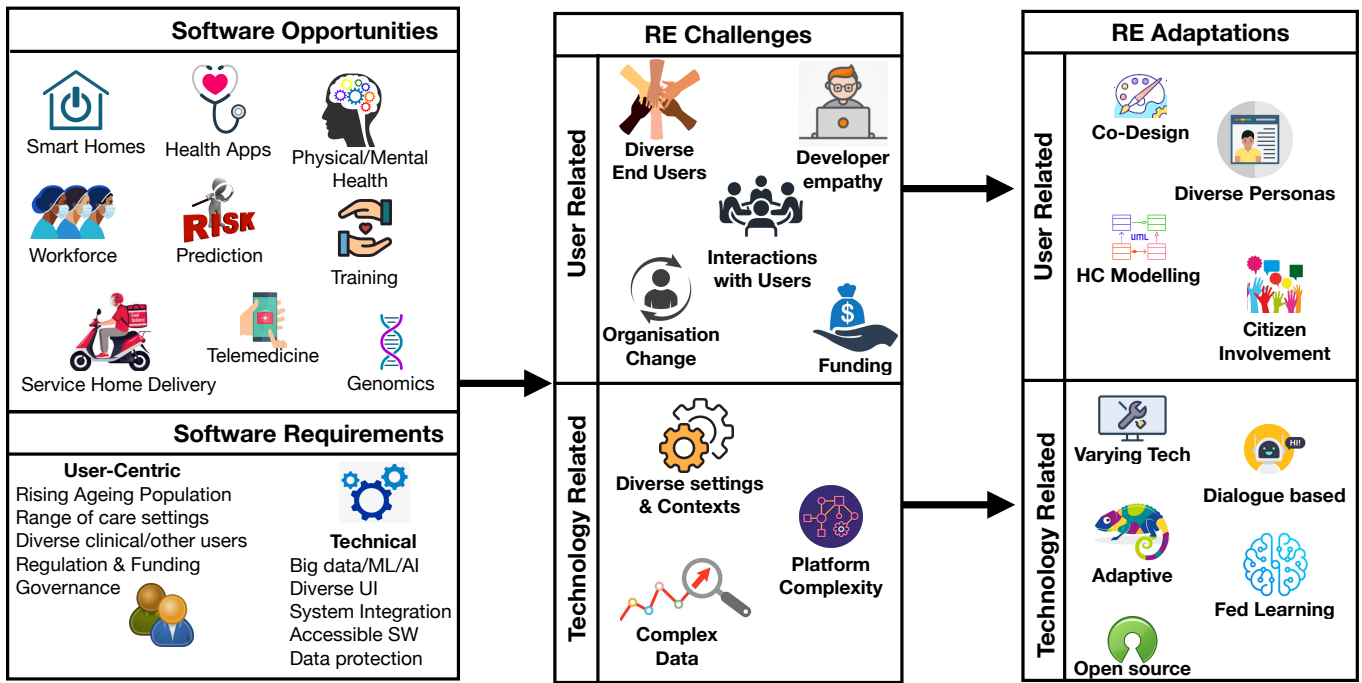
Software Opportunities

Smart Homes
Health Apps
Physical/Mental Health
Workforce
RISK
Prediction
Training
Telemedicine
Service Home Delivery
Genomics

Software Requirements

User-Centric
Rising Ageing Population
Range of care settings
Diverse clinical/other users
Regulation & Funding
Governance

Technical
Big data/ML/AI
Diverse UI
System Integration
Accessible SW
Data protection

RE Challenges

User Related

Diverse End Users
Developer empathy
Interactions with Users
Organisation Change
Funding

Technology Related

Diverse settings & Contexts
Platform Complexity
Complex Data

RE Adaptations

User Related

Co-Design
Diverse Personas
UML
HC Modelling
Citizen Involvement

Technology Related

Varying Tech
HI!
Dialogue based
Adaptive
Fed Learning
Open source